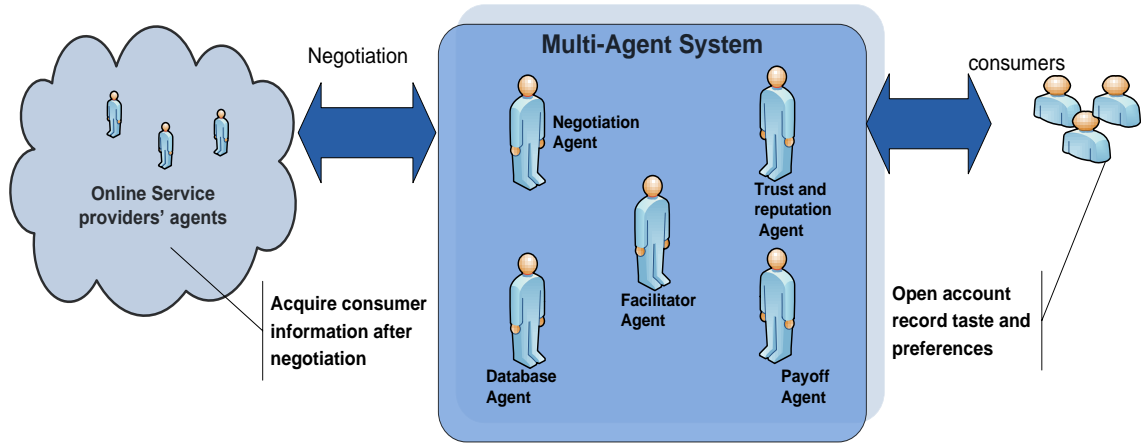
Negotiation

Multi-Agent System

consumers

Negotiation Agent

Trust and reputation Agent

Facilitator Agent

Database Agent

Payoff Agent

Online Service providers' agents

Acquire consumer information after negotiation

Open account record taste and preferences